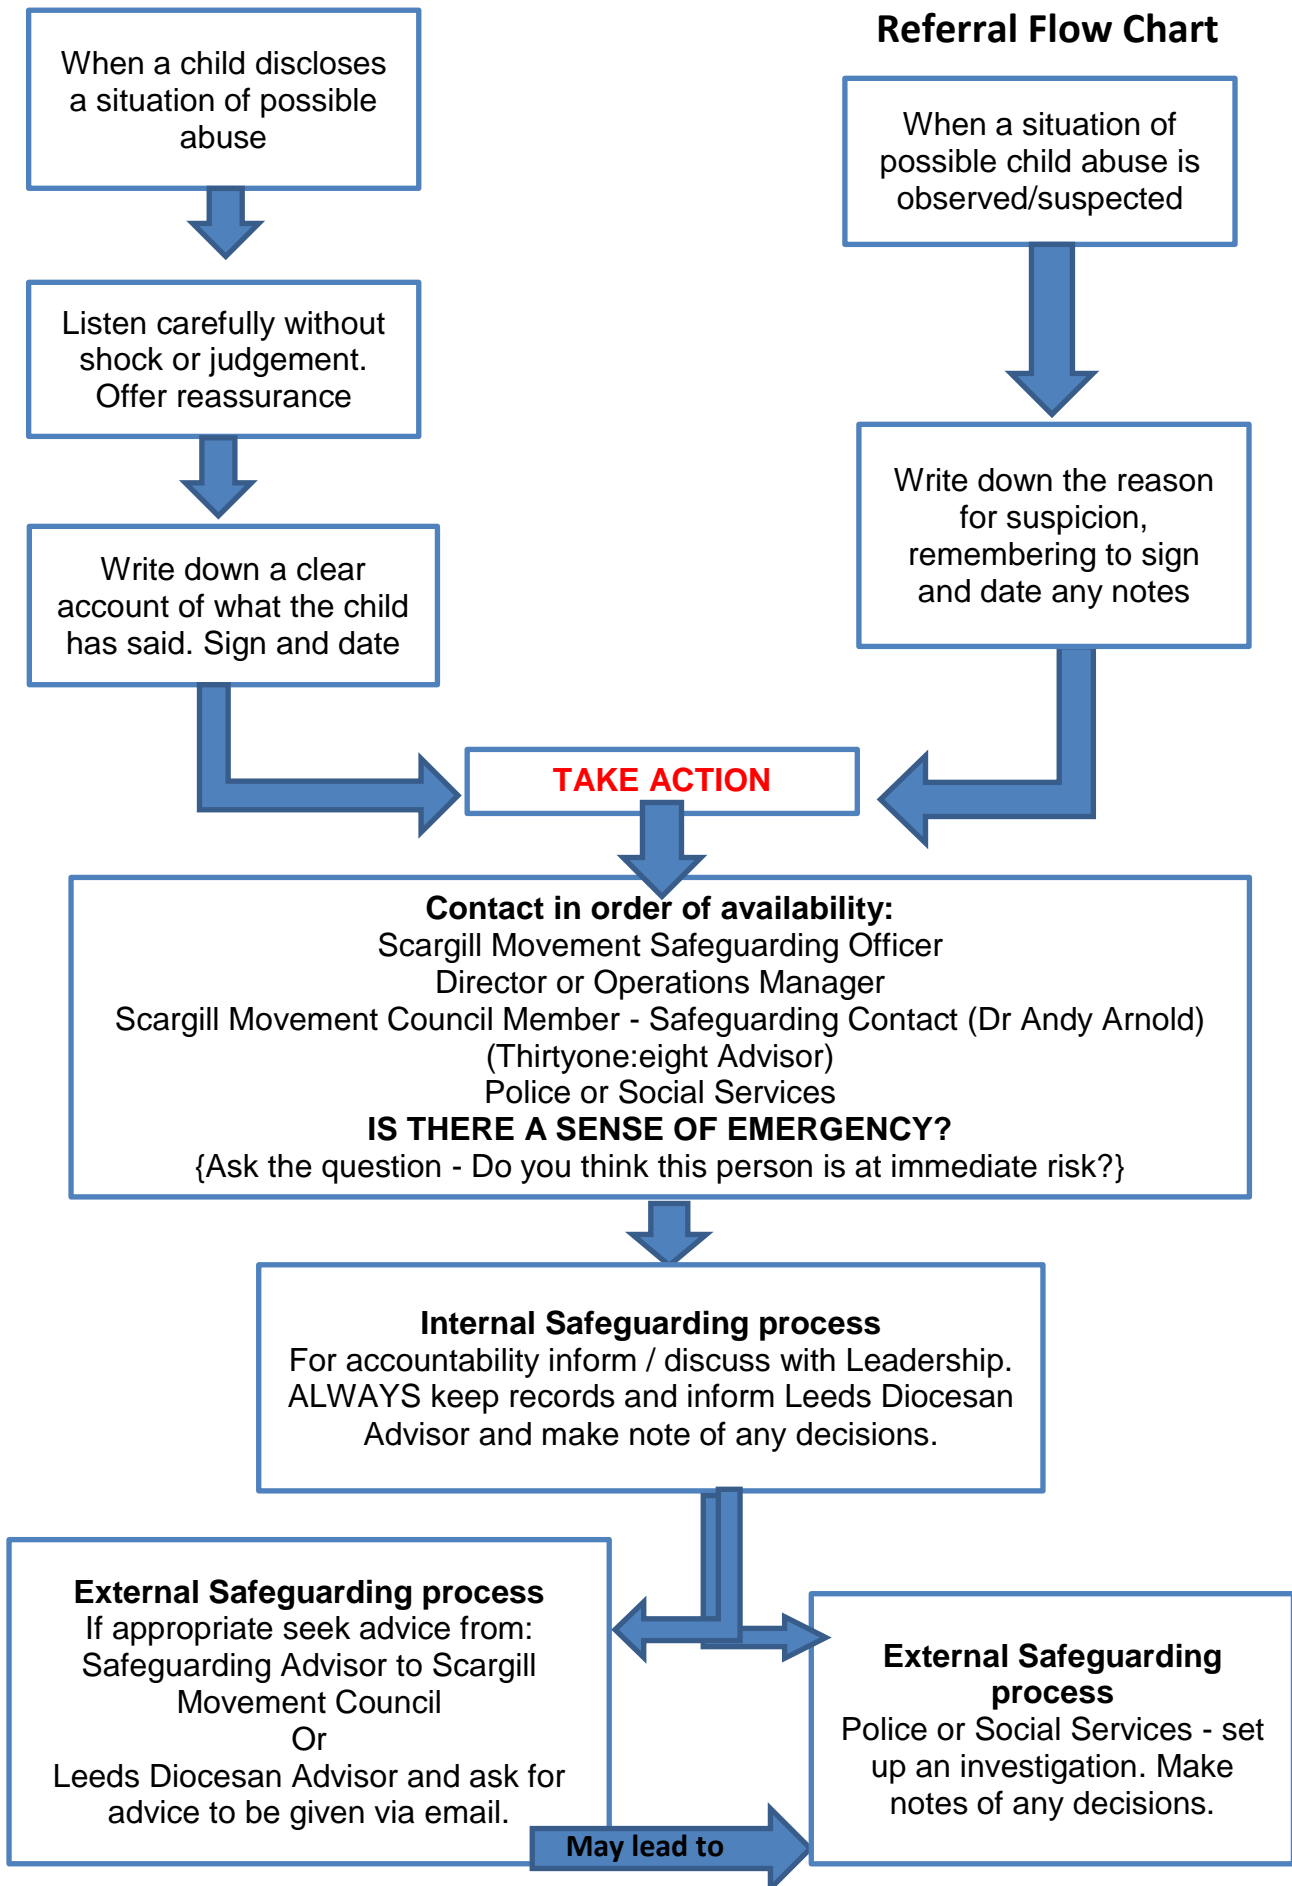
Referral Flow Chart

When a child discloses a situation of possible abuse

Listen carefully without shock or judgement. Offer reassurance

Write down a clear account of what the child has said. Sign and date

When a situation of possible child abuse is observed/suspected

Write down the reason for suspicion, remembering to sign and date any notes

TAKE ACTION

Contact in order of availability:
Scargill Movement Safeguarding Officer
Director or Operations Manager
Scargill Movement Council Member - Safeguarding Contact (Dr Andy Arnold)
(Thirtyone:eight Advisor)
Police or Social Services
IS THERE A SENSE OF EMERGENCY?
{Ask the question - Do you think this person is at immediate risk?}

Internal Safeguarding process
For accountability inform / discuss with Leadership. ALWAYS keep records and inform Leeds Diocesan Advisor and make note of any decisions.

External Safeguarding process
If appropriate seek advice from:
Safeguarding Advisor to Scargill Movement Council
Or
Leeds Diocesan Advisor and ask for advice to be given via email.

May lead to

External Safeguarding process
Police or Social Services - set up an investigation. Make notes of any decisions.